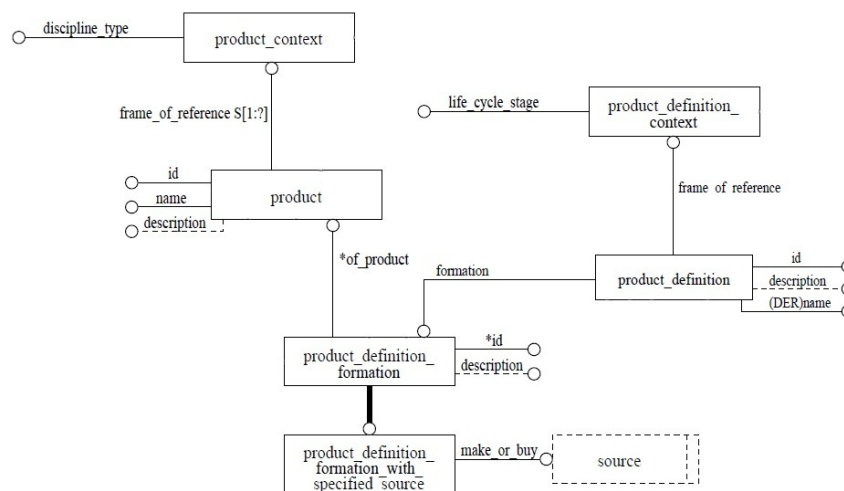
discipline_type

product_context

frame_of_reference S[1:?]

id

name

description

product

*of_product

life_cycle_stage

product_definition_ context

frame of reference

formation

product_definition

id

description

(DER)name

product_definition_ formation

*id

description

product_definition_ formation_with_ specified_source

make_or_buy

source